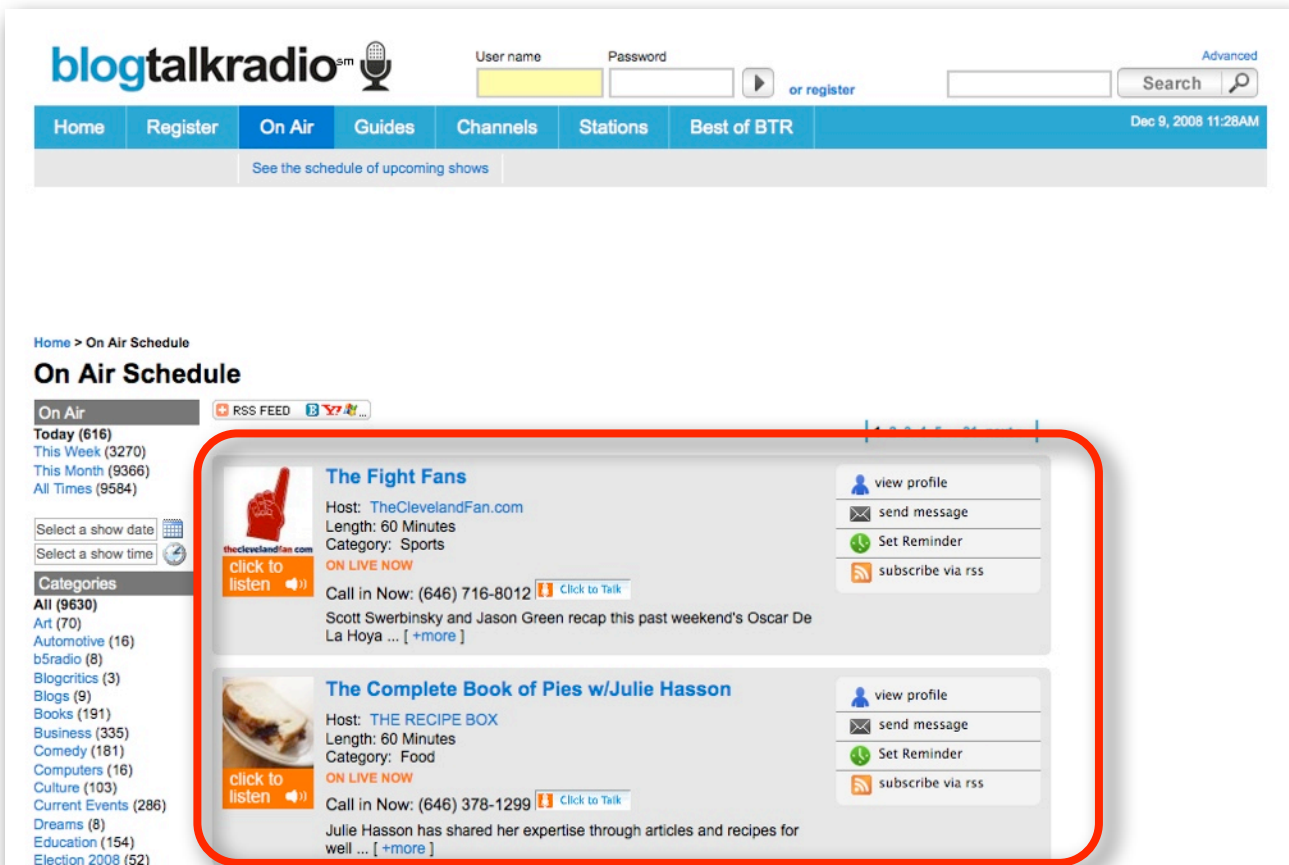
blogtalkradio℠

User name
Password
or register

Advanced
Search

Home | Register | On Air | Guides | Channels | Stations | Best of BTR

Dec 9, 2008 11:28AM

See the schedule of upcoming shows

Home > On Air Schedule

On Air Schedule

On Air
Today (616)
This Week (3270)
This Month (9366)
All Times (9584)

Select a show date
Select a show time

Categories
All (9630)
Art (70)
Automotive (16)
b5radio (8)
Blogcritics (3)
Blogs (9)
Books (191)
Business (335)
Comedy (181)
Computers (16)
Culture (103)
Current Events (286)
Dreams (8)
Education (154)
Election 2008 (52)

RSS FEED

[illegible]

theclevelandfan.com
click to listen

The Fight Fans
Host: TheClevelandFan.com
Length: 60 Minutes
Category: Sports
ON LIVE NOW
Call in Now: (646) 716-8012 Click to Talk
Scott Swerbinsky and Jason Green recap this past weekend's Oscar De La Hoya ... [ +more ]

view profile
send message
Set Reminder
subscribe via rss

click to listen

The Complete Book of Pies w/Julie Hasson
Host: THE RECIPE BOX
Length: 60 Minutes
Category: Food
ON LIVE NOW
Call in Now: (646) 378-1299 Click to Talk
Julie Hasson has shared her expertise through articles and recipes for well ... [ +more ]

view profile
send message
Set Reminder
subscribe via rss